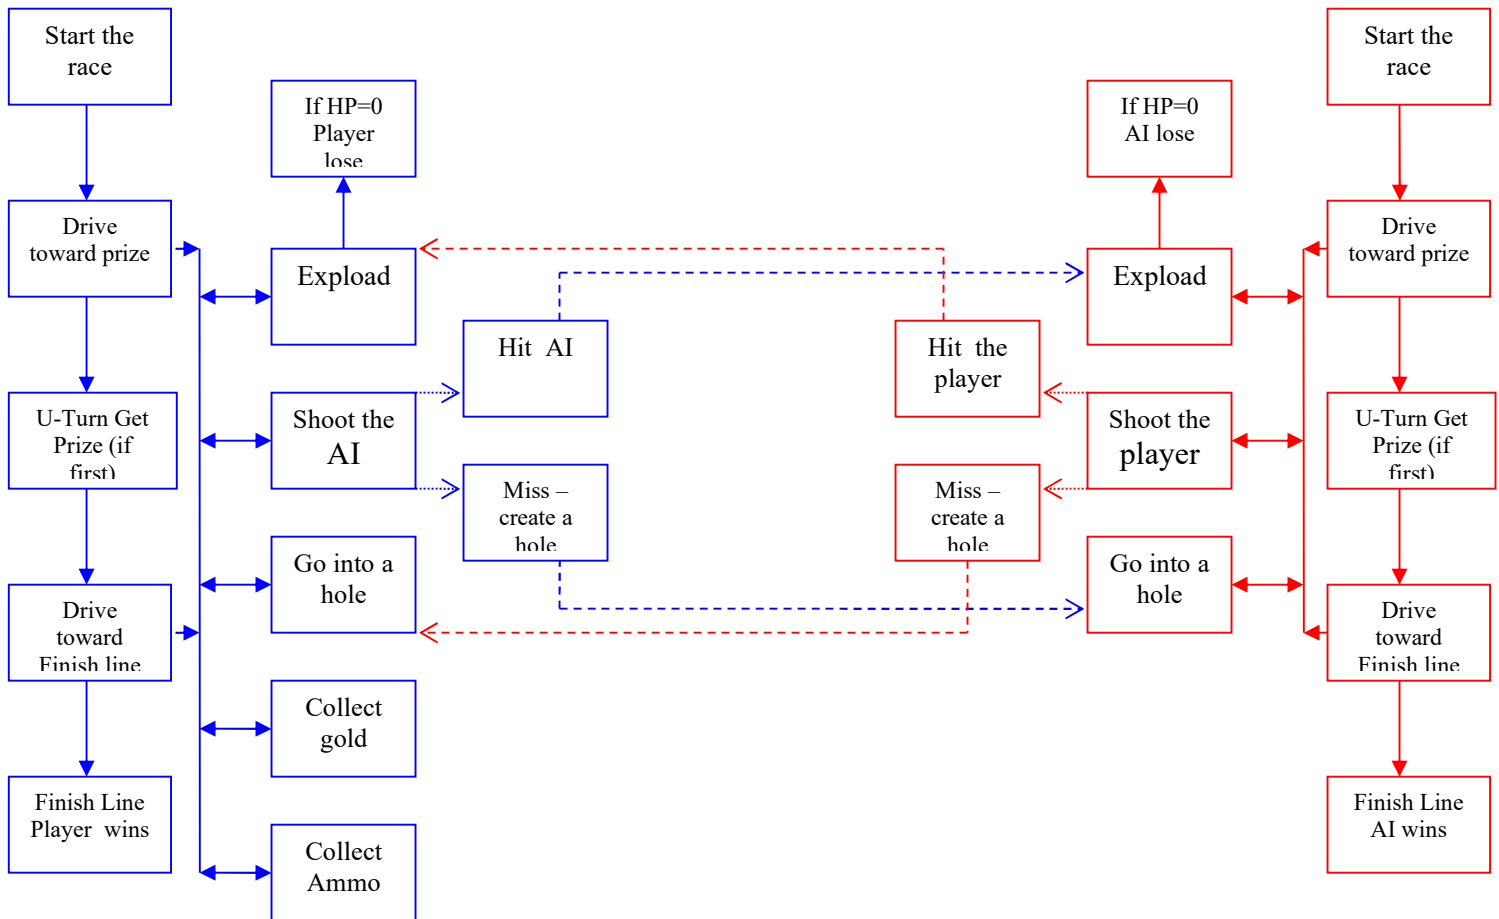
Start the race

Drive toward prize

U-Turn Get Prize (if first)

Drive toward Finish line

Finish Line Player wins

If HP=0 Player lose

Expload

Shoot the AI

Go into a hole

Collect gold

Collect Ammo

Hit AI

Miss – create a hole

Hit the player

Miss – create a hole

If HP=0 AI lose

Expload

Shoot the player

Go into a hole

Start the race

Drive toward prize

U-Turn Get Prize (if first)

Drive toward Finish line

Finish Line AI wins